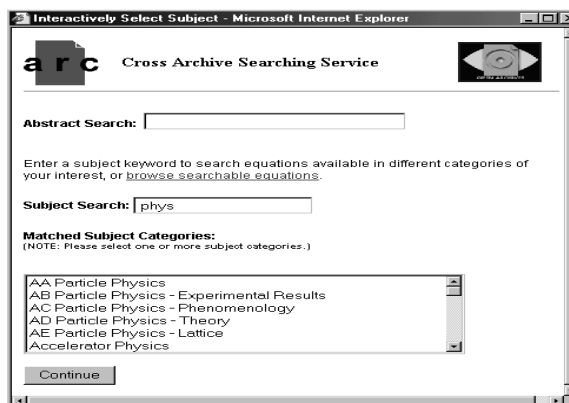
Interactively Select Subject - Microsoft Internet Explorer

arc Cross Archive Searching Service

Abstract Search:

Enter a subject keyword to search equations available in different categories of your interest, or browse searchable equations.

Subject Search: phys

Matched Subject Categories:
(NOTE: Please select one or more subject categories.)

AA Particle Physics
AB Particle Physics - Experimental Results
AC Particle Physics - Phenomenology
AD Particle Physics - Theory
AE Particle Physics - Lattice
Accelerator Physics

Continue